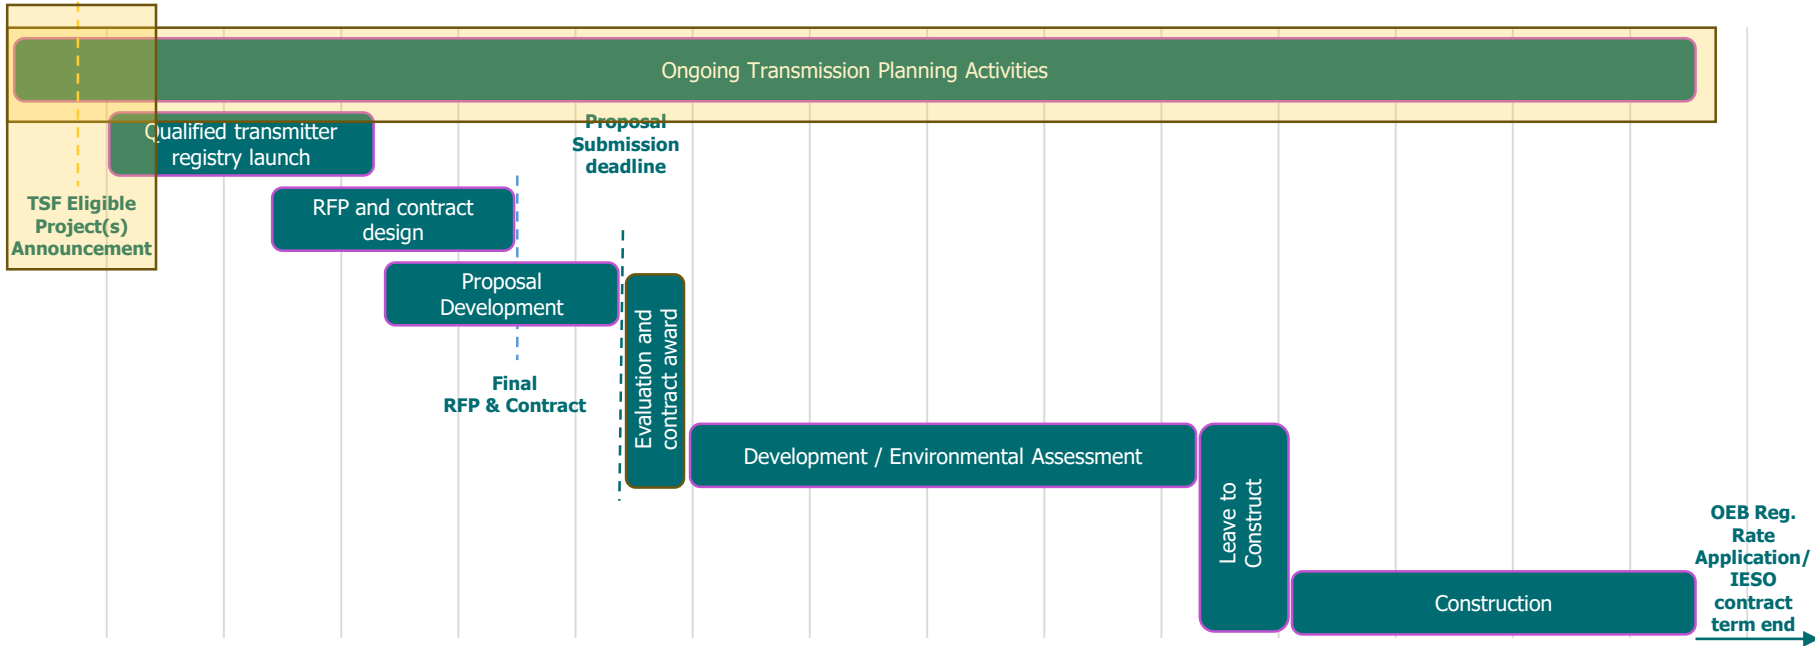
Ongoing Transmission Planning Activities

Qualified transmitter registry launch

TSF Eligible Project(s) Announcement

RFP and contract design

Proposal Submission deadline

Proposal Development

Final RFP & Contract

Evaluation and contract award

Development / Environmental Assessment

Leave to Construct

Construction

OEB Reg. Rate Application/ IESO contract term end